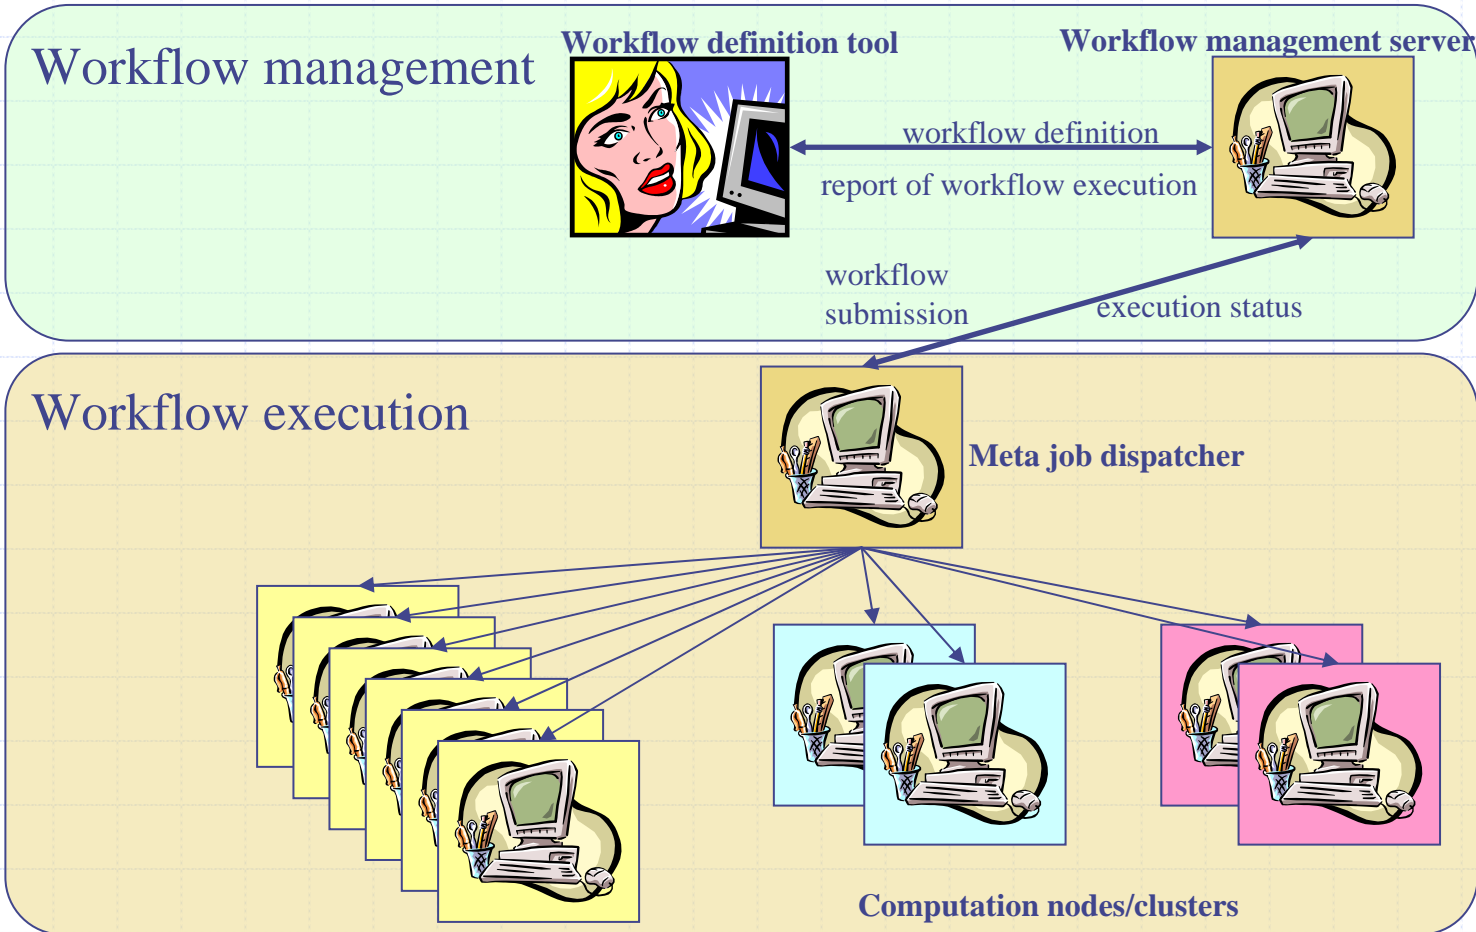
Workflow management

Workflow definition tool

Workflow management server

workflow definition

report of workflow execution

workflow submission

execution status

Workflow execution

Meta job dispatcher

Computation nodes/clusters